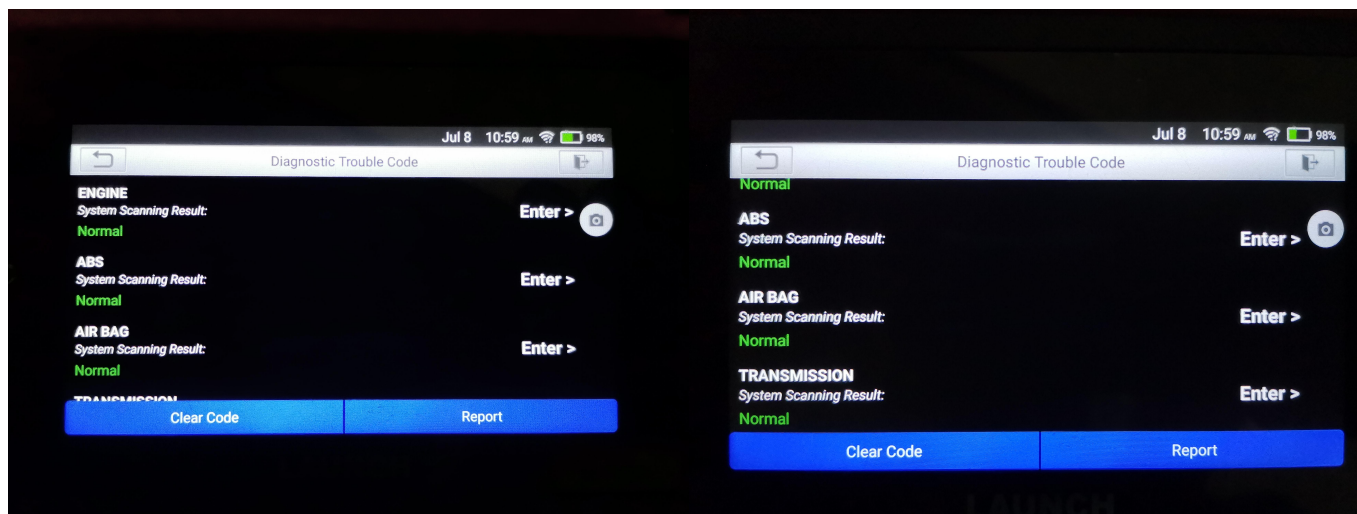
Jul 8 10:59 AM 98%

Diagnostic Trouble Code

ENGINE
System Scanning Result:
Normal
Enter >

ABS
System Scanning Result:
Normal
Enter >

AIR BAG
System Scanning Result:
Normal
Enter >

TRANSMISSION

Clear Code
Report

Jul 8 10:59 AM 98%

Diagnostic Trouble Code

Normal

ABS
System Scanning Result:
Normal
Enter >

AIR BAG
System Scanning Result:
Normal
Enter >

TRANSMISSION
System Scanning Result:
Normal
Enter >

Clear Code
Report

LAUNCH